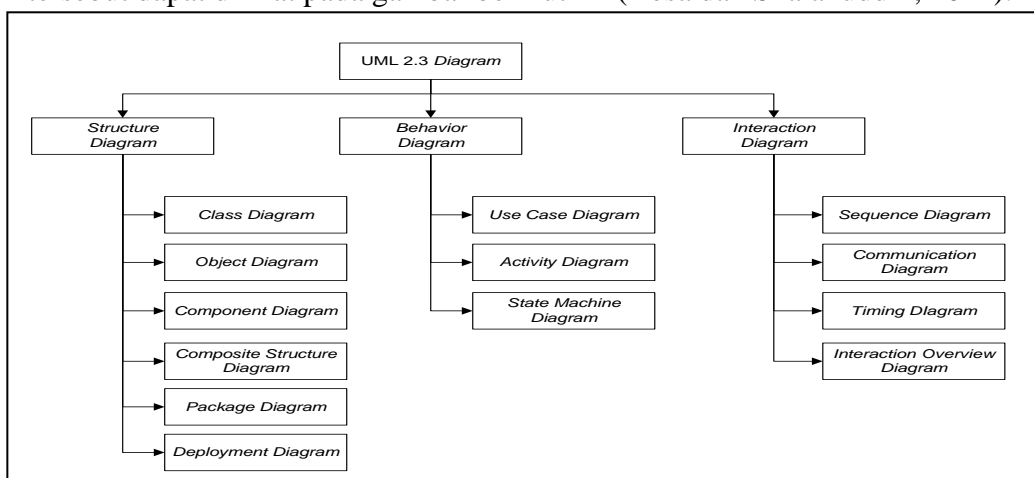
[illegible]

UML 2.3 Diagram

Structure Diagram

Behavior Diagram

Interaction Diagram

Class Diagram

Object Diagram

Component Diagram

Composite Structure Diagram

Package Diagram

Deployment Diagram

Use Case Diagram

Activity Diagram

State Machine Diagram

Sequence Diagram

Communication Diagram

Timing Dlagram

Interaction Overview Diagram